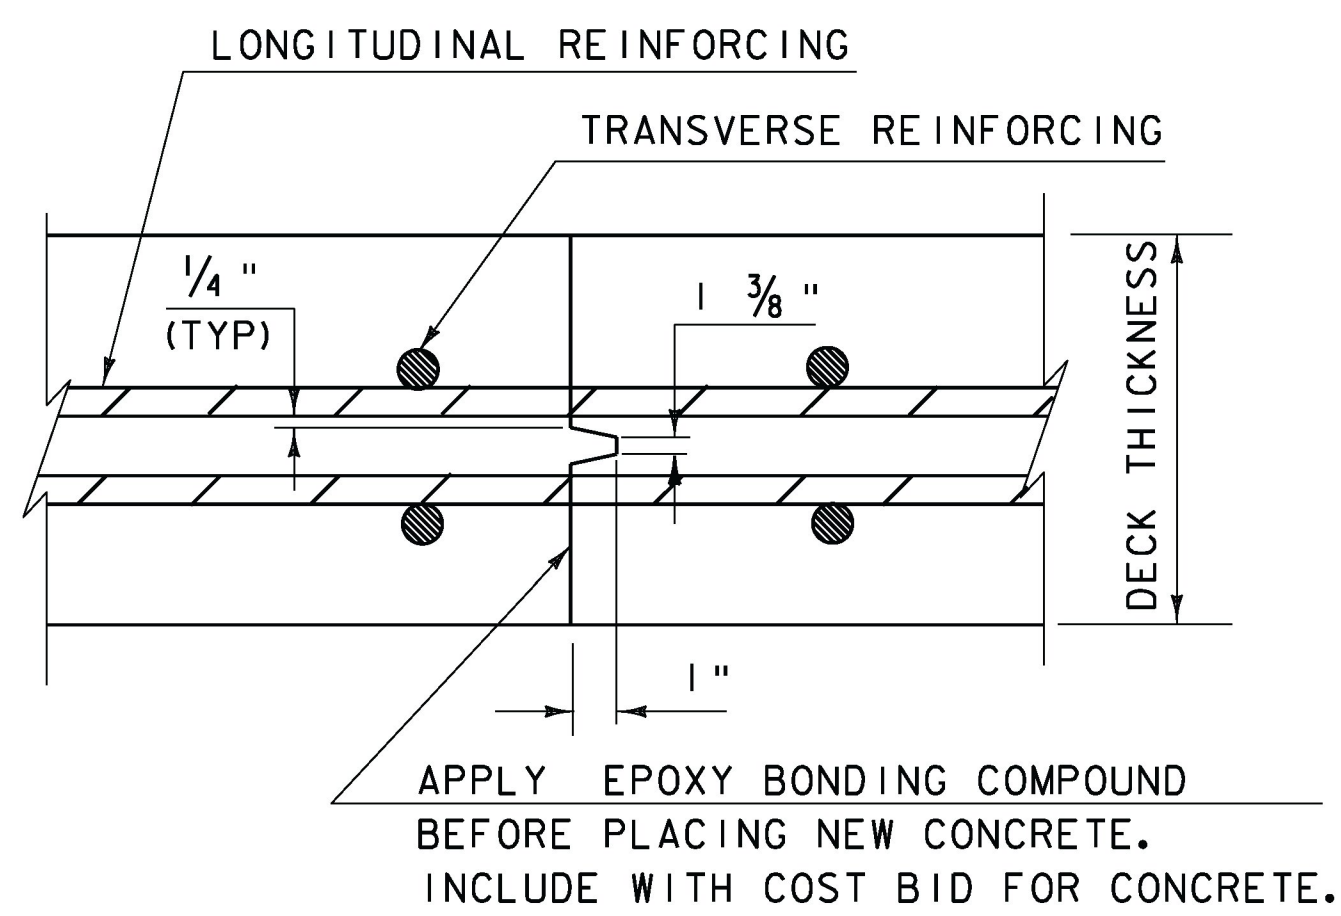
LONGITUDINAL REINFORCING

TRANSVERSE REINFORCING

$\frac{1}{4}$"
(TYP)

1 $\frac{3}{8}$"

DECK THICKNESS

1"

APPLY EPOXY BONDING COMPOUND BEFORE PLACING NEW CONCRETE. INCLUDE WITH COST BID FOR CONCRETE.